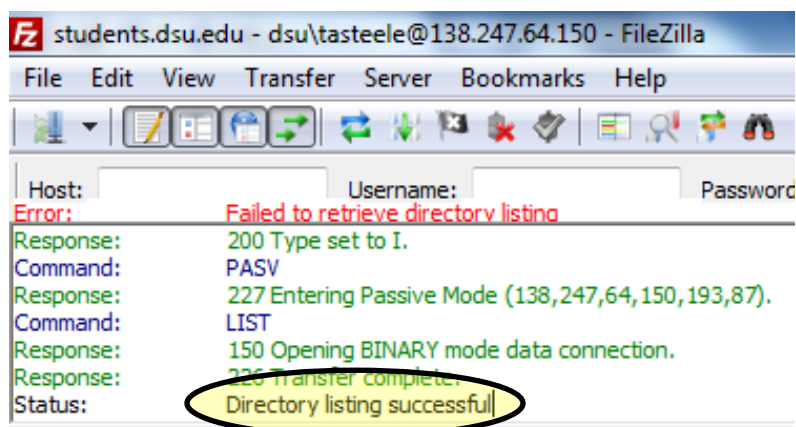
students.dsu.edu - dsu\tasteele@138.247.64.150 - FileZilla

File Edit View Transfer Server Bookmarks Help

Host: Username: Password

Error: Failed to retrieve directory listing
Response: 200 Type set to I.
Command: PASV
Response: 227 Entering Passive Mode (138,247,64,150,193,87).
Command: LIST
Response: 150 Opening BINARY mode data connection.
Response: 226 Transfer complete.
Status: Directory listing successful